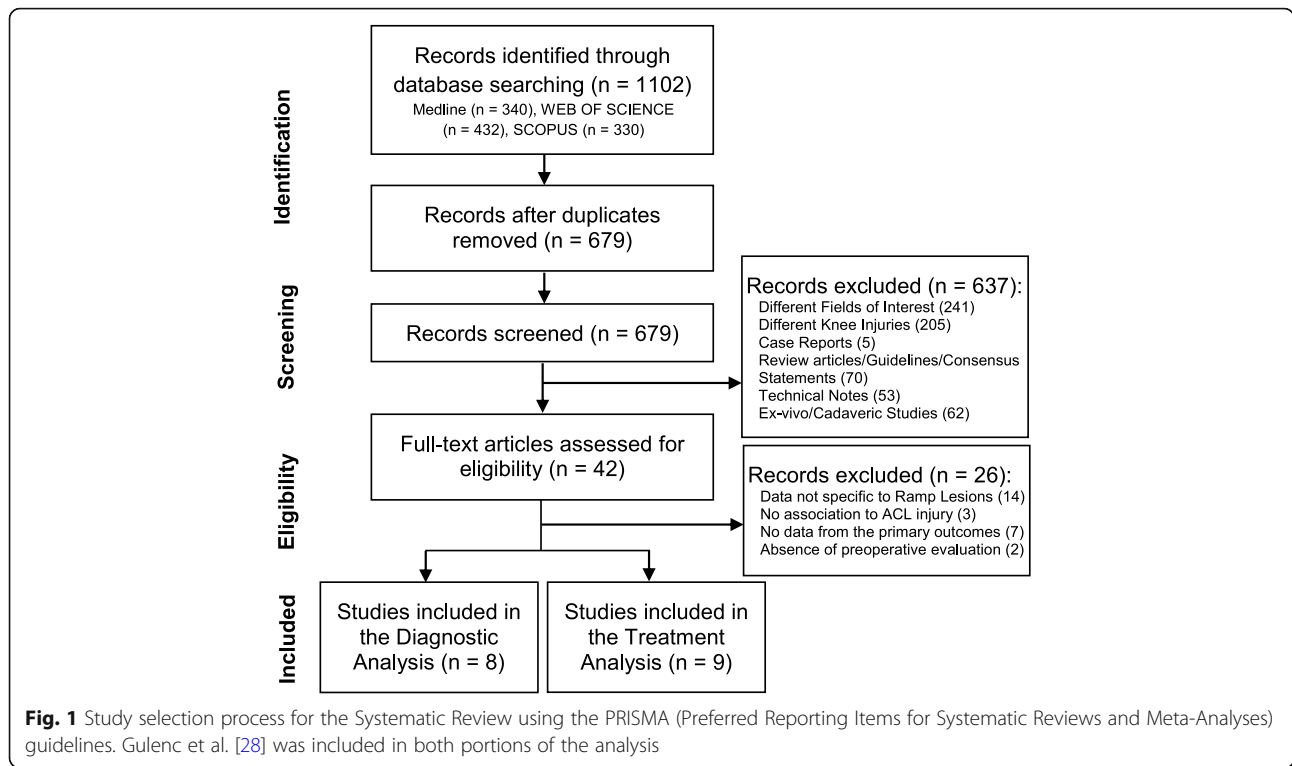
Identification

Records identified through database searching (n = 1102)
Medline (n = 340), WEB OF SCIENCE (n = 432), SCOPUS (n = 330)

Records after duplicates removed (n = 679)

Screening

Records screened (n = 679)

Records excluded (n = 637):
Different Fields of Interest (241)
Different Knee Injuries (205)
Case Reports (5)
Review articles/Guidelines/Consensus Statements (70)
Technical Notes (53)
Ex-vivo/Cadaveric Studies (62)

Eligibility

Full-text articles assessed for eligibility (n = 42)

Records excluded (n = 26):
Data not specific to Ramp Lesions (14)
No association to ACL injury (3)
No data from the primary outcomes (7)
Absence of preoperative evaluation (2)

Included

Studies included in the Diagnostic Analysis (n = 8)

Studies included in the Treatment Analysis (n = 9)

**Fig. 1** Study selection process for the Systematic Review using the PRISMA (Preferred Reporting Items for Systematic Reviews and Meta-Analyses) guidelines. Gulenc et al. [28] was included in both portions of the analysis